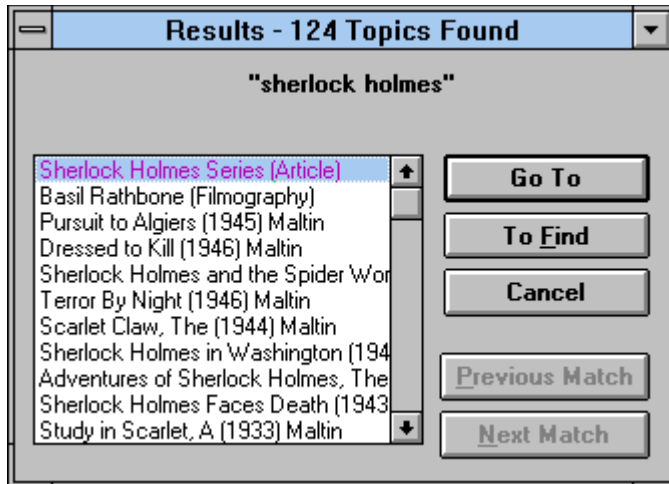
Results - 124 Topics Found

"sherlock holmes"

Sherlock Holmes Series (Article)
Basil Rathbone (Filmography)
Pursuit to Algiers (1945) Maltin
Dressed to Kill (1946) Maltin
Sherlock Holmes and the Spider Wor
Terror By Night (1946) Maltin
Scarlet Claw, The (1944) Maltin
Sherlock Holmes in Washington (194
Adventures of Sherlock Holmes, The
Sherlock Holmes Faces Death (1943
Study in Scarlet, A (1933) Maltin

Go To
To Find
Cancel
Previous Match
Next Match